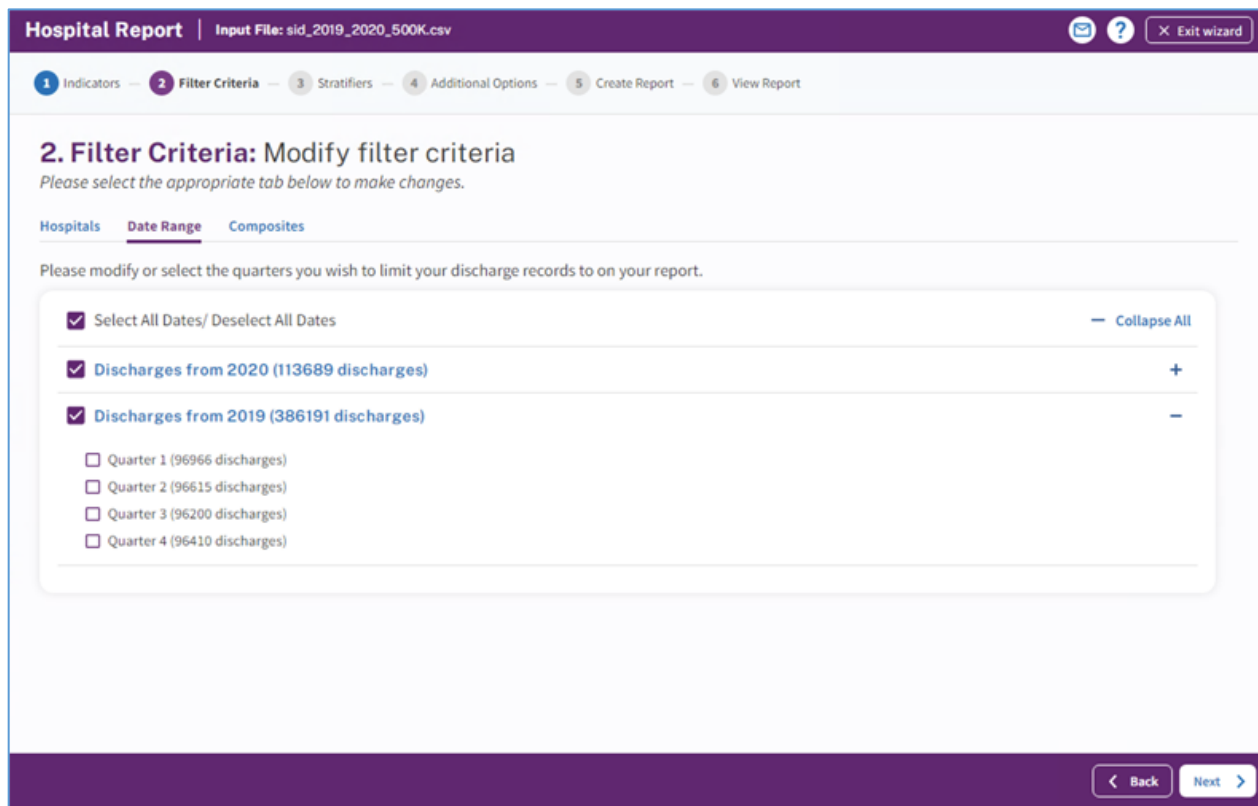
Hospital Report | Input File: sid_2019_2020_500K.csv

? ✕ Exit wizard

1 Indicators — 2 Filter Criteria — 3 Stratifiers — 4 Additional Options — 5 Create Report — 6 View Report

2. Filter Criteria: Modify filter criteria

Please select the appropriate tab below to make changes.

Hospitals Date Range Composites

Please modify or select the quarters you wish to limit your discharge records to on your report.

Select All Dates/ Deselect All Dates

— Collapse All

Discharges from 2020 (113689 discharges)

+

Discharges from 2019 (386191 discharges)

—

Quarter 1 (96966 discharges)

Quarter 2 (96615 discharges)

Quarter 3 (96200 discharges)

Quarter 4 (96410 discharges)

< Back

Next >